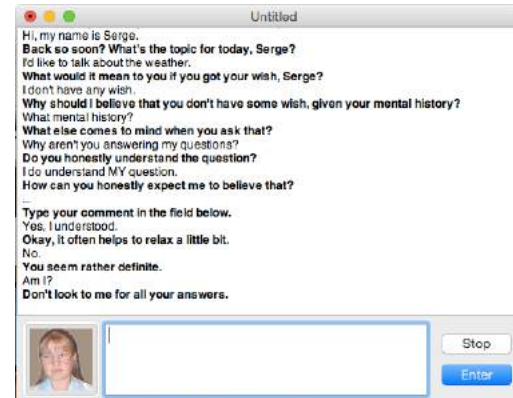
Untitled

Hi, my name is Serge.
**Back so soon? What's the topic for today, Serge?**
I'd like to talk about the weather.
**What would it mean to you if you got your wish, Serge?**
I don't have any wish.
**Why should I believe that you don't have some wish, given your mental history?**
What mental history?
**What else comes to mind when you ask that?**
Why aren't you answering my questions?
**Do you honestly understand the question?**
I do understand MY question.
**How can you honestly expect me to believe that?**
...
**Type your comment in the field below.**
Yes, I understood.
**Okay, it often helps to relax a little bit.**
No.
**You seem rather definite.**
Am I?
**Don't look to me for all your answers.**

Stop
Enter